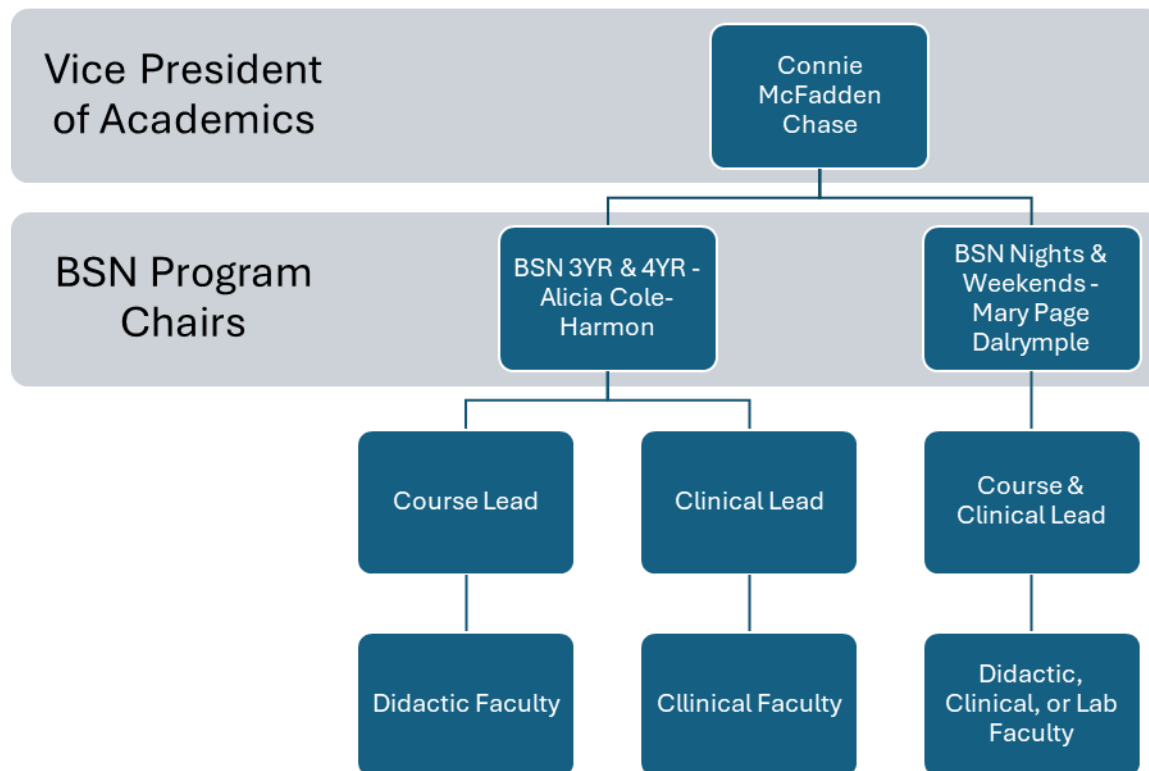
Vice President of Academics

Connie McFadden Chase

BSN Program Chairs

BSN 3YR & 4YR - Alicia Cole-Harmon

BSN Nights & Weekends - Mary Page Dalrymple

Course Lead

Clinical Lead

Course & Clinical Lead

Didactic Faculty

Cllinical Faculty

Didactic, Clinical, or Lab Faculty